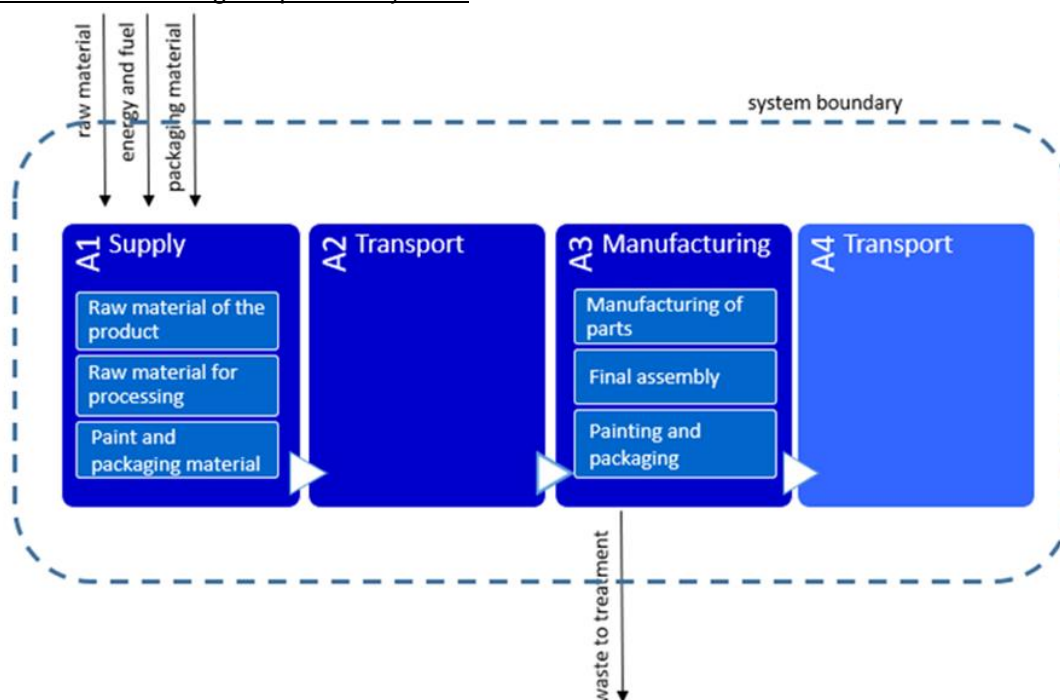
raw material
energy and fuel
packaging material

system boundary

A1 Supply
Raw material of the product
Raw material for processing
Paint and packaging material

A2 Transport

A3 Manufacturing
Manufacturing of parts
Final assembly
Painting and packaging

A4 Transport

waste to treatment